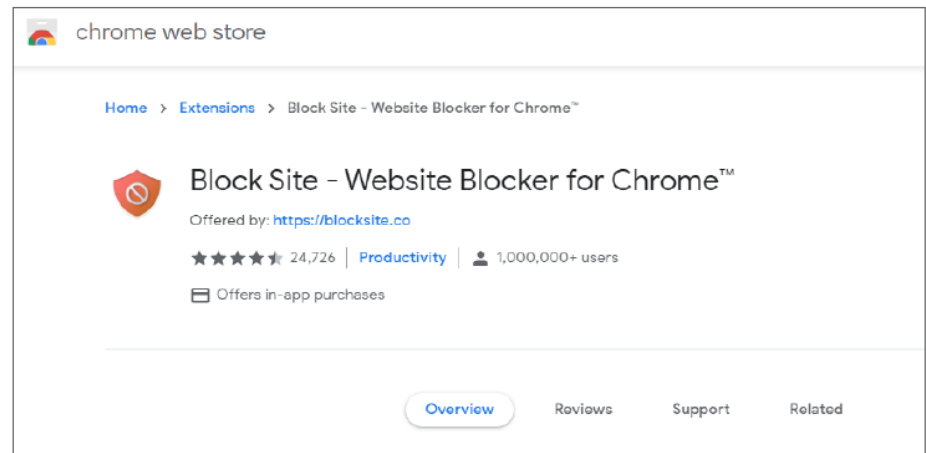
chrome web store

Home > Extensions > Block Site - Website Blocker for Chrome™

Block Site - Website Blocker for Chrome™

Offered by: https://blocksite.co

24,726 | Productivity | 1,000,000+ users

Offers in-app purchases

Overview Reviews Support Related